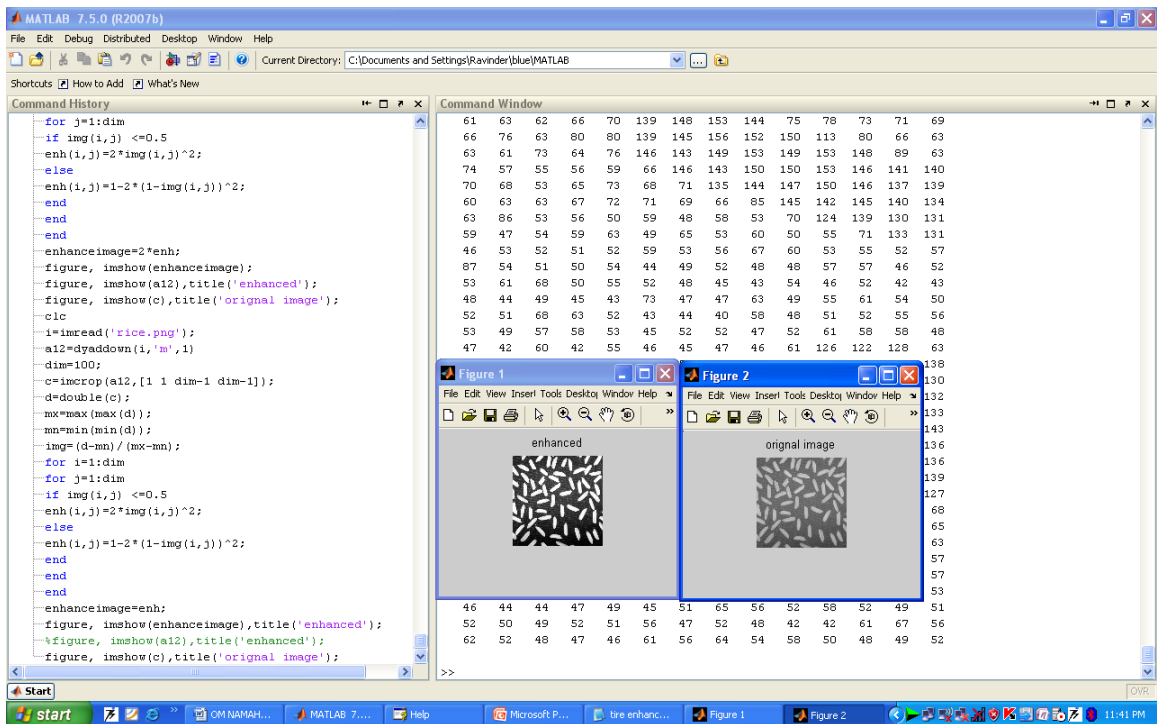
MATLAB 7.5.0 (R2007b)
File Edit Debug Distributed Desktop Window Help
Current Directory: C:\Documents and Settings\Ravinder\blue\MATLAB
Shortcuts How to Add What's New

Command History
for j=1:dim
if img(i,j) <=0.5
enh(i,j)=2*img(i,j)^2;
else
enh(i,j)=1-2*(1-img(i,j))^2;
end
end
end
enhanceimage=2*enh;
figure, imshow(enhanceimage);
figure, imshow(a12),title('enhanced');
figure, imshow(c),title('orignal image');
clc
i=imread('rice.png');
a12=dyaddown(i,'m',1)
dim=100;
c=imcrop(a12,[1 1 dim-1 dim-1]);
d=double(c);
mx=max(max(d));
mn=min(min(d));
img=(d-mn)/(mx-mn);
for i=1:dim
for j=1:dim
if img(i,j) <=0.5
enh(i,j)=2*img(i,j)^2;
else
enh(i,j)=1-2*(1-img(i,j))^2;
end
end
end
enhanceimage=enh;
figure, imshow(enhanceimage),title('enhanced');
%figure, imshow(a12),title('enhanced');
figure, imshow(c),title('orignal image');

Command Window
| 61 | 63 | 62 | 66 | 70 | 139 | 148 | 153 | 144 | 75 | 78 | 73 | 71 | 69 |
|---|---|---|---|---|---|---|---|---|---|---|---|---|---|
| 66 | 76 | 63 | 80 | 80 | 139 | 145 | 156 | 152 | 150 | 113 | 80 | 66 | 63 |
| 63 | 61 | 73 | 64 | 76 | 146 | 143 | 149 | 153 | 149 | 153 | 148 | 89 | 63 |
| 74 | 57 | 55 | 56 | 59 | 66 | 146 | 143 | 150 | 150 | 153 | 146 | 141 | 140 |
| 70 | 68 | 53 | 65 | 73 | 68 | 71 | 135 | 144 | 147 | 150 | 146 | 137 | 139 |
| 60 | 63 | 63 | 67 | 72 | 71 | 69 | 66 | 85 | 145 | 142 | 145 | 140 | 134 |
| 63 | 86 | 53 | 56 | 50 | 59 | 48 | 58 | 53 | 70 | 124 | 139 | 130 | 131 |
| 59 | 47 | 54 | 59 | 63 | 49 | 65 | 53 | 60 | 50 | 55 | 71 | 133 | 131 |
| 46 | 53 | 52 | 51 | 52 | 59 | 53 | 56 | 67 | 60 | 53 | 55 | 52 | 57 |
| 87 | 54 | 51 | 50 | 54 | 44 | 49 | 52 | 48 | 48 | 57 | 57 | 46 | 52 |
| 53 | 61 | 68 | 50 | 55 | 52 | 48 | 45 | 43 | 54 | 46 | 52 | 42 | 43 |
| 48 | 44 | 49 | 45 | 43 | 73 | 47 | 47 | 63 | 49 | 55 | 61 | 54 | 50 |
| 52 | 51 | 68 | 63 | 52 | 43 | 44 | 40 | 58 | 48 | 51 | 52 | 55 | 56 |
| 53 | 49 | 57 | 58 | 53 | 45 | 52 | 52 | 47 | 52 | 61 | 58 | 58 | 48 |
| 47 | 42 | 60 | 42 | 55 | 46 | 45 | 47 | 46 | 61 | 126 | 122 | 128 | 63 |

138
130
132
133
143
136
136
139
127
68
65
63
57
57
53

| 46 | 44 | 44 | 47 | 49 | 45 | 51 | 65 | 56 | 52 | 58 | 52 | 49 | 51 |
|---|---|---|---|---|---|---|---|---|---|---|---|---|---|
| 52 | 50 | 49 | 52 | 51 | 56 | 47 | 52 | 48 | 42 | 42 | 61 | 67 | 56 |
| 62 | 52 | 48 | 47 | 46 | 61 | 56 | 64 | 54 | 58 | 50 | 48 | 49 | 52 |

>>

Figure 1
File Edit View Insert Tools Desktop Window Help
enhanced

Figure 2
File Edit View Insert Tools Desktop Window Help
orignal image

Start
OVR
start
OM NAMAH...
MATLAB 7....
Help
Microsoft P...
tire enhanc...
Figure 1
Figure 2
11:41 PM